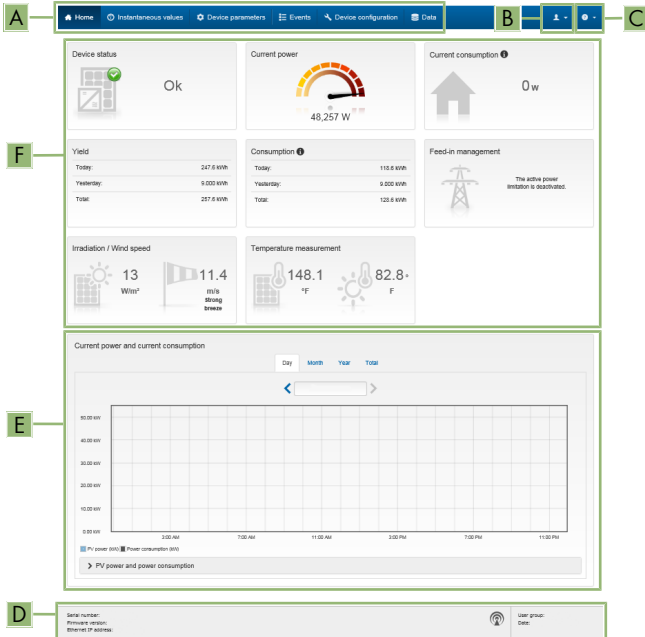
A

Home | Instantaneous values | Device parameters | Events | Device configuration | Data

B

C

F

Device status

Ok

Current power

48,257 W

Current consumption

0 W

Yield

| Today: | 247.6 kWh |
|---|---|
| Yesterday: | 9.000 kWh |
| Total: | 257.6 kWh |

Consumption

| Today: | 118.6 kWh |
|---|---|
| Yesterday: | 9.000 kWh |
| Total: | 128.6 kWh |

Feed-in management

The active power limitation is deactivated.

Irradiation / Wind speed

13 W/m²

11.4 m/s strong breeze

Temperature measurement

148.1 °F

82.8 °F

E

Current power and current consumption

Day Month Year Total

50.00 kW
40.00 kW
30.00 kW
20.00 kW
10.00 kW
0.00 kW

3:00 AM 7:00 AM 11:00 AM 3:00 PM 7:00 PM 11:00 PM

PV power (kW) Power consumption (kW)

PV power and power consumption

D

Serial number:
Firmware version:
Ethernet IP address:

User group:
Date: